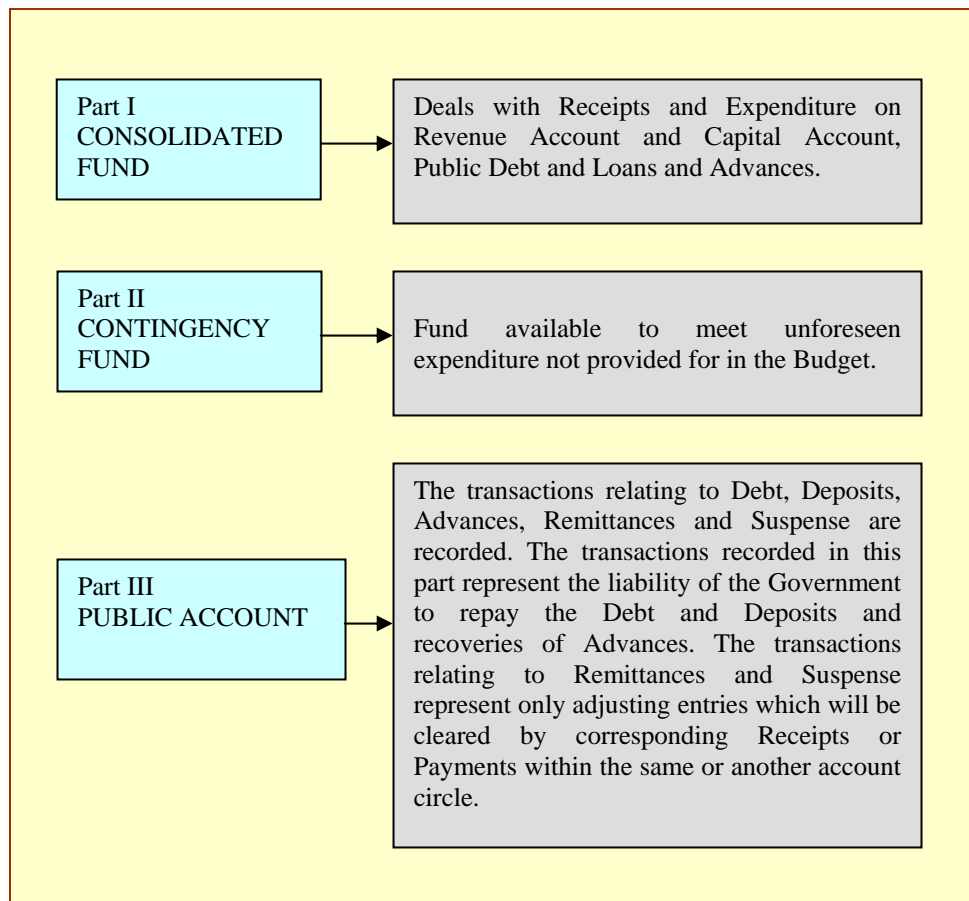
Part I
CONSOLIDATED FUND

Deals with Receipts and Expenditure on Revenue Account and Capital Account, Public Debt and Loans and Advances.

Part II
CONTINGENCY FUND

Fund available to meet unforeseen expenditure not provided for in the Budget.

Part III
PUBLIC ACCOUNT

The transactions relating to Debt, Deposits, Advances, Remittances and Suspense are recorded. The transactions recorded in this part represent the liability of the Government to repay the Debt and Deposits and recoveries of Advances. The transactions relating to Remittances and Suspense represent only adjusting entries which will be cleared by corresponding Receipts or Payments within the same or another account circle.